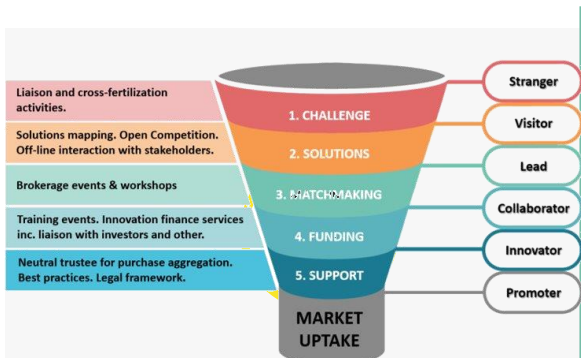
Liaison and cross-fertilization activities.

Solutions mapping. Open Competition. Off-line interaction with stakeholders.

Brokerage events & workshops

Training events. Innovation finance services inc. liaison with investors and other.

Neutral trustee for purchase aggregation. Best practices. Legal framework.

1. CHALLENGE

2. SOLUTIONS

3. MATCHMAKING

4. FUNDING

5. SUPPORT

MARKET UPTAKE

Stranger

Visitor

Lead

Collaborator

Innovator

Promoter